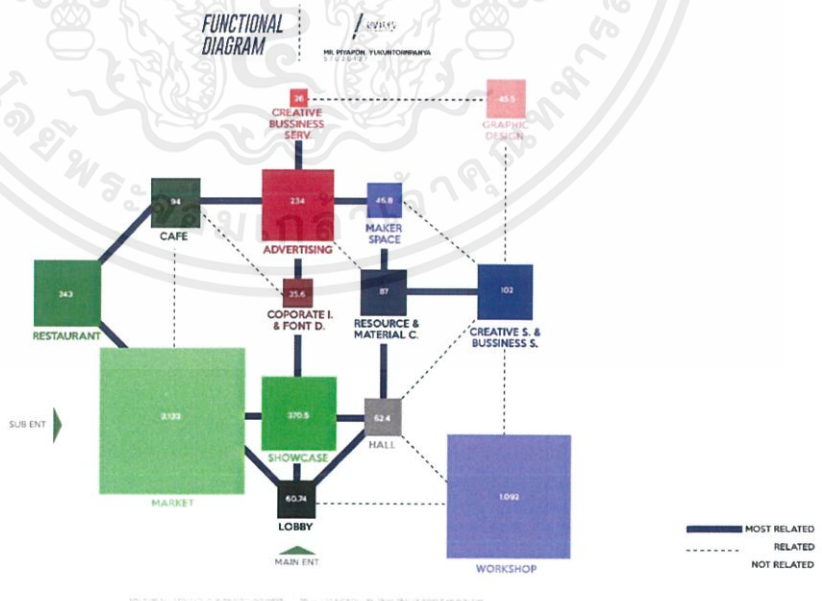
FUNCTIONAL DIAGRAM

MR. PIYAPON YUKUNTORNPANYA

26
CREATIVE BUSSINESS SERV.

45.5
GRAPHIC DESIGN

94
CAFE

234
ADVERTISING

45.8
MAKER SPACE

34.3
RESTAURANT

25.6
COPORATE I. & FONT D.

87
RESOURCE & MATERIAL C.

102
CREATIVE S. & BUSSINESS S.

SUB ENT

2,133
MARKET

370.5
SHOWCASE

62.4
HALL

1,092
WORKSHOP

60.74
LOBBY

MAIN ENT

MOST RELATED
RELATED
NOT RELATED